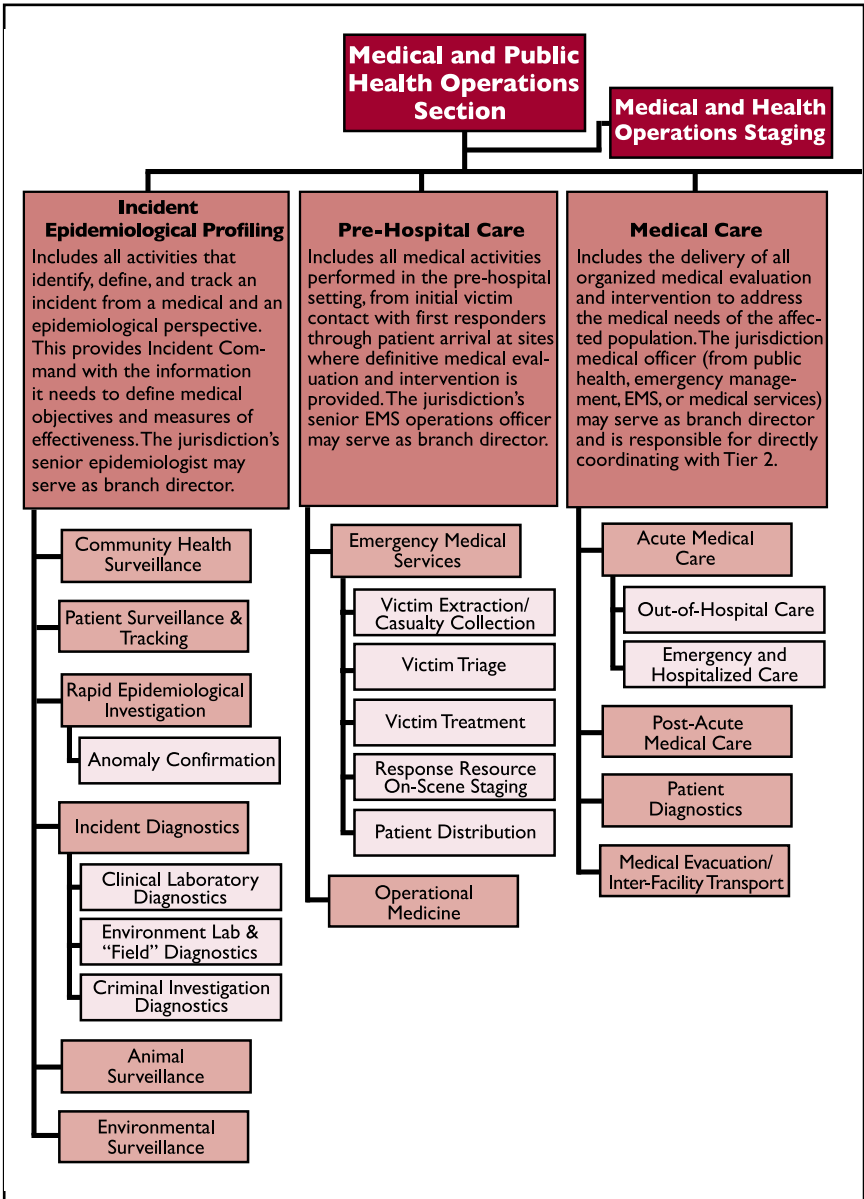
Medical and Public Health Operations Section

Medical and Health Operations Staging

Incident Epidemiological Profiling
Includes all activities that identify, define, and track an incident from a medical and an epidemiological perspective. This provides Incident Command with the information it needs to define medical objectives and measures of effectiveness. The jurisdiction's senior epidemiologist may serve as branch director.

Community Health Surveillance

Patient Surveillance & Tracking

Rapid Epidemiological Investigation

Anomaly Confirmation

Incident Diagnostics

Clinical Laboratory Diagnostics

Environment Lab & "Field" Diagnostics

Criminal Investigation Diagnostics

Animal Surveillance

Environmental Surveillance

Pre-Hospital Care
Includes all medical activities performed in the pre-hospital setting, from initial victim contact with first responders through patient arrival at sites where definitive medical evaluation and intervention is provided. The jurisdiction's senior EMS operations officer may serve as branch director.

Emergency Medical Services

Victim Extraction/ Casualty Collection

Victim Triage

Victim Treatment

Response Resource On-Scene Staging

Patient Distribution

Operational Medicine

Medical Care
Includes the delivery of all organized medical evaluation and intervention to address the medical needs of the affected population. The jurisdiction medical officer (from public health, emergency management, EMS, or medical services) may serve as branch director and is responsible for directly coordinating with Tier 2.

Acute Medical Care

Out-of-Hospital Care

Emergency and Hospitalized Care

Post-Acute Medical Care

Patient Diagnostics

Medical Evacuation/ Inter-Facility Transport